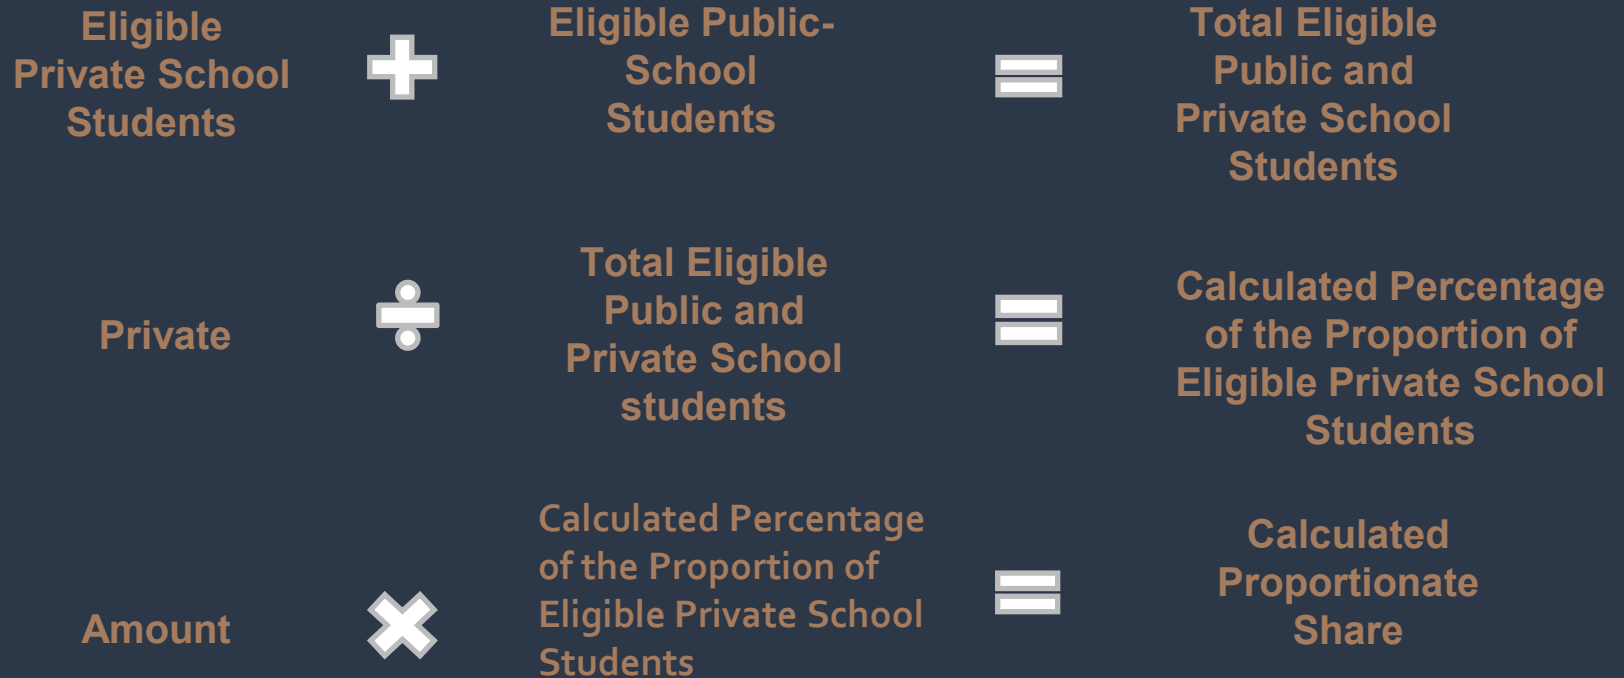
Eligible Private School Students + Eligible Public-School Students = Total Eligible Public and Private School Students

Private ÷ Total Eligible Public and Private School students = Calculated Percentage of the Proportion of Eligible Private School Students

Amount × Calculated Percentage of the Proportion of Eligible Private School Students = Calculated Proportionate Share